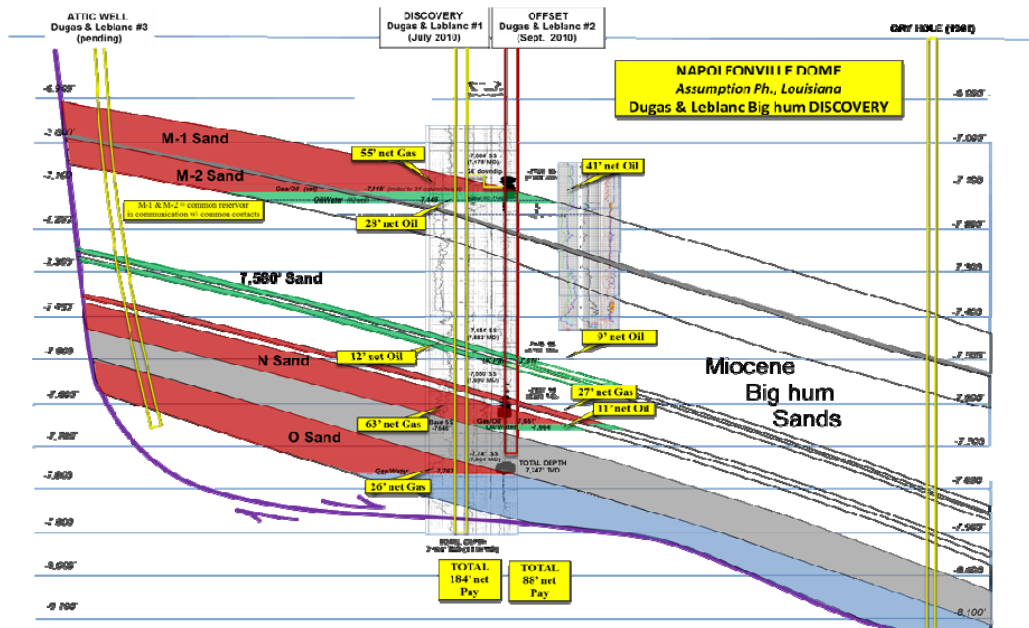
ATTIC WELL
Dugas & Leblanc #3
(pending)

DISCOVERY
Dugas & Leblanc #1
(July 2010)

OFFSET
Dugas & Leblanc #2
(Sept. 2010)

DRY HOLE (1961)

NAPOLEONVILLE DOME
Assumption Ph., Louisiana
Dugas & Leblanc Big hum DISCOVERY

-6,900'
-7,000'
-7,100'
-7,200'
-7,300'
-7,400'
-7,500'
-7,600'
-7,700'
-7,800'
-7,900'
-8,000'
-8,100'

M-1 Sand
M-2 Sand
55' net Gas
41' net Oil
M-1 & M-2 = common reservoir in communication w/ common contacts
28' net Oil
7,580' Sand
N Sand
12' net Oil
9' net Oil
Miocene
Big hum
Sands
27' net Gas
11' net Oil
63' net Gas
O Sand
26' net Gas
TOTAL DEPTH
7,747' TVD

TOTAL
184' net
Pay

TOTAL
88' net
Pay